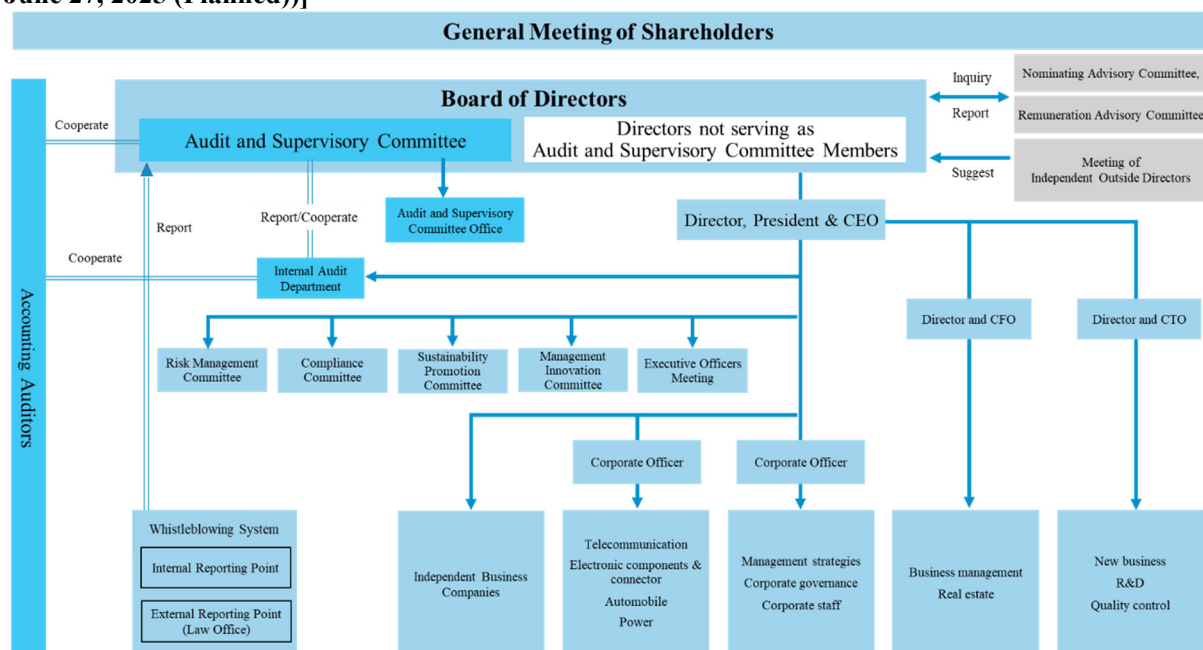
June 27, 2025 (Planned))]

General Meeting of Shareholders

Board of Directors

Audit and Supervisory Committee

Directors not serving as Audit and Supervisory Committee Members

Inquiry

Report

Suggest

Nominating Advisory Committee,

Remuneration Advisory Committee

Meeting of Independent Outside Directors

Cooperate

Report

Report/Cooperate

Cooperate

Audit and Supervisory Committee Office

Director, President & CEO

Internal Audit Department

Accounting Auditors

Director and CFO

Director and CTO

Risk Management Committee

Compliance Committee

Sustainability Promotion Committee

Management Innovation Committee

Executive Officers Meeting

Corporate Officer

Corporate Officer

Whistleblowing System

Internal Reporting Point

External Reporting Point (Law Office)

Independent Business Companies

Telecommunication
Electronic components & connector
Automobile
Power

Management strategies
Corporate governance
Corporate staff

Business management
Real estate

New business
R&D
Quality control